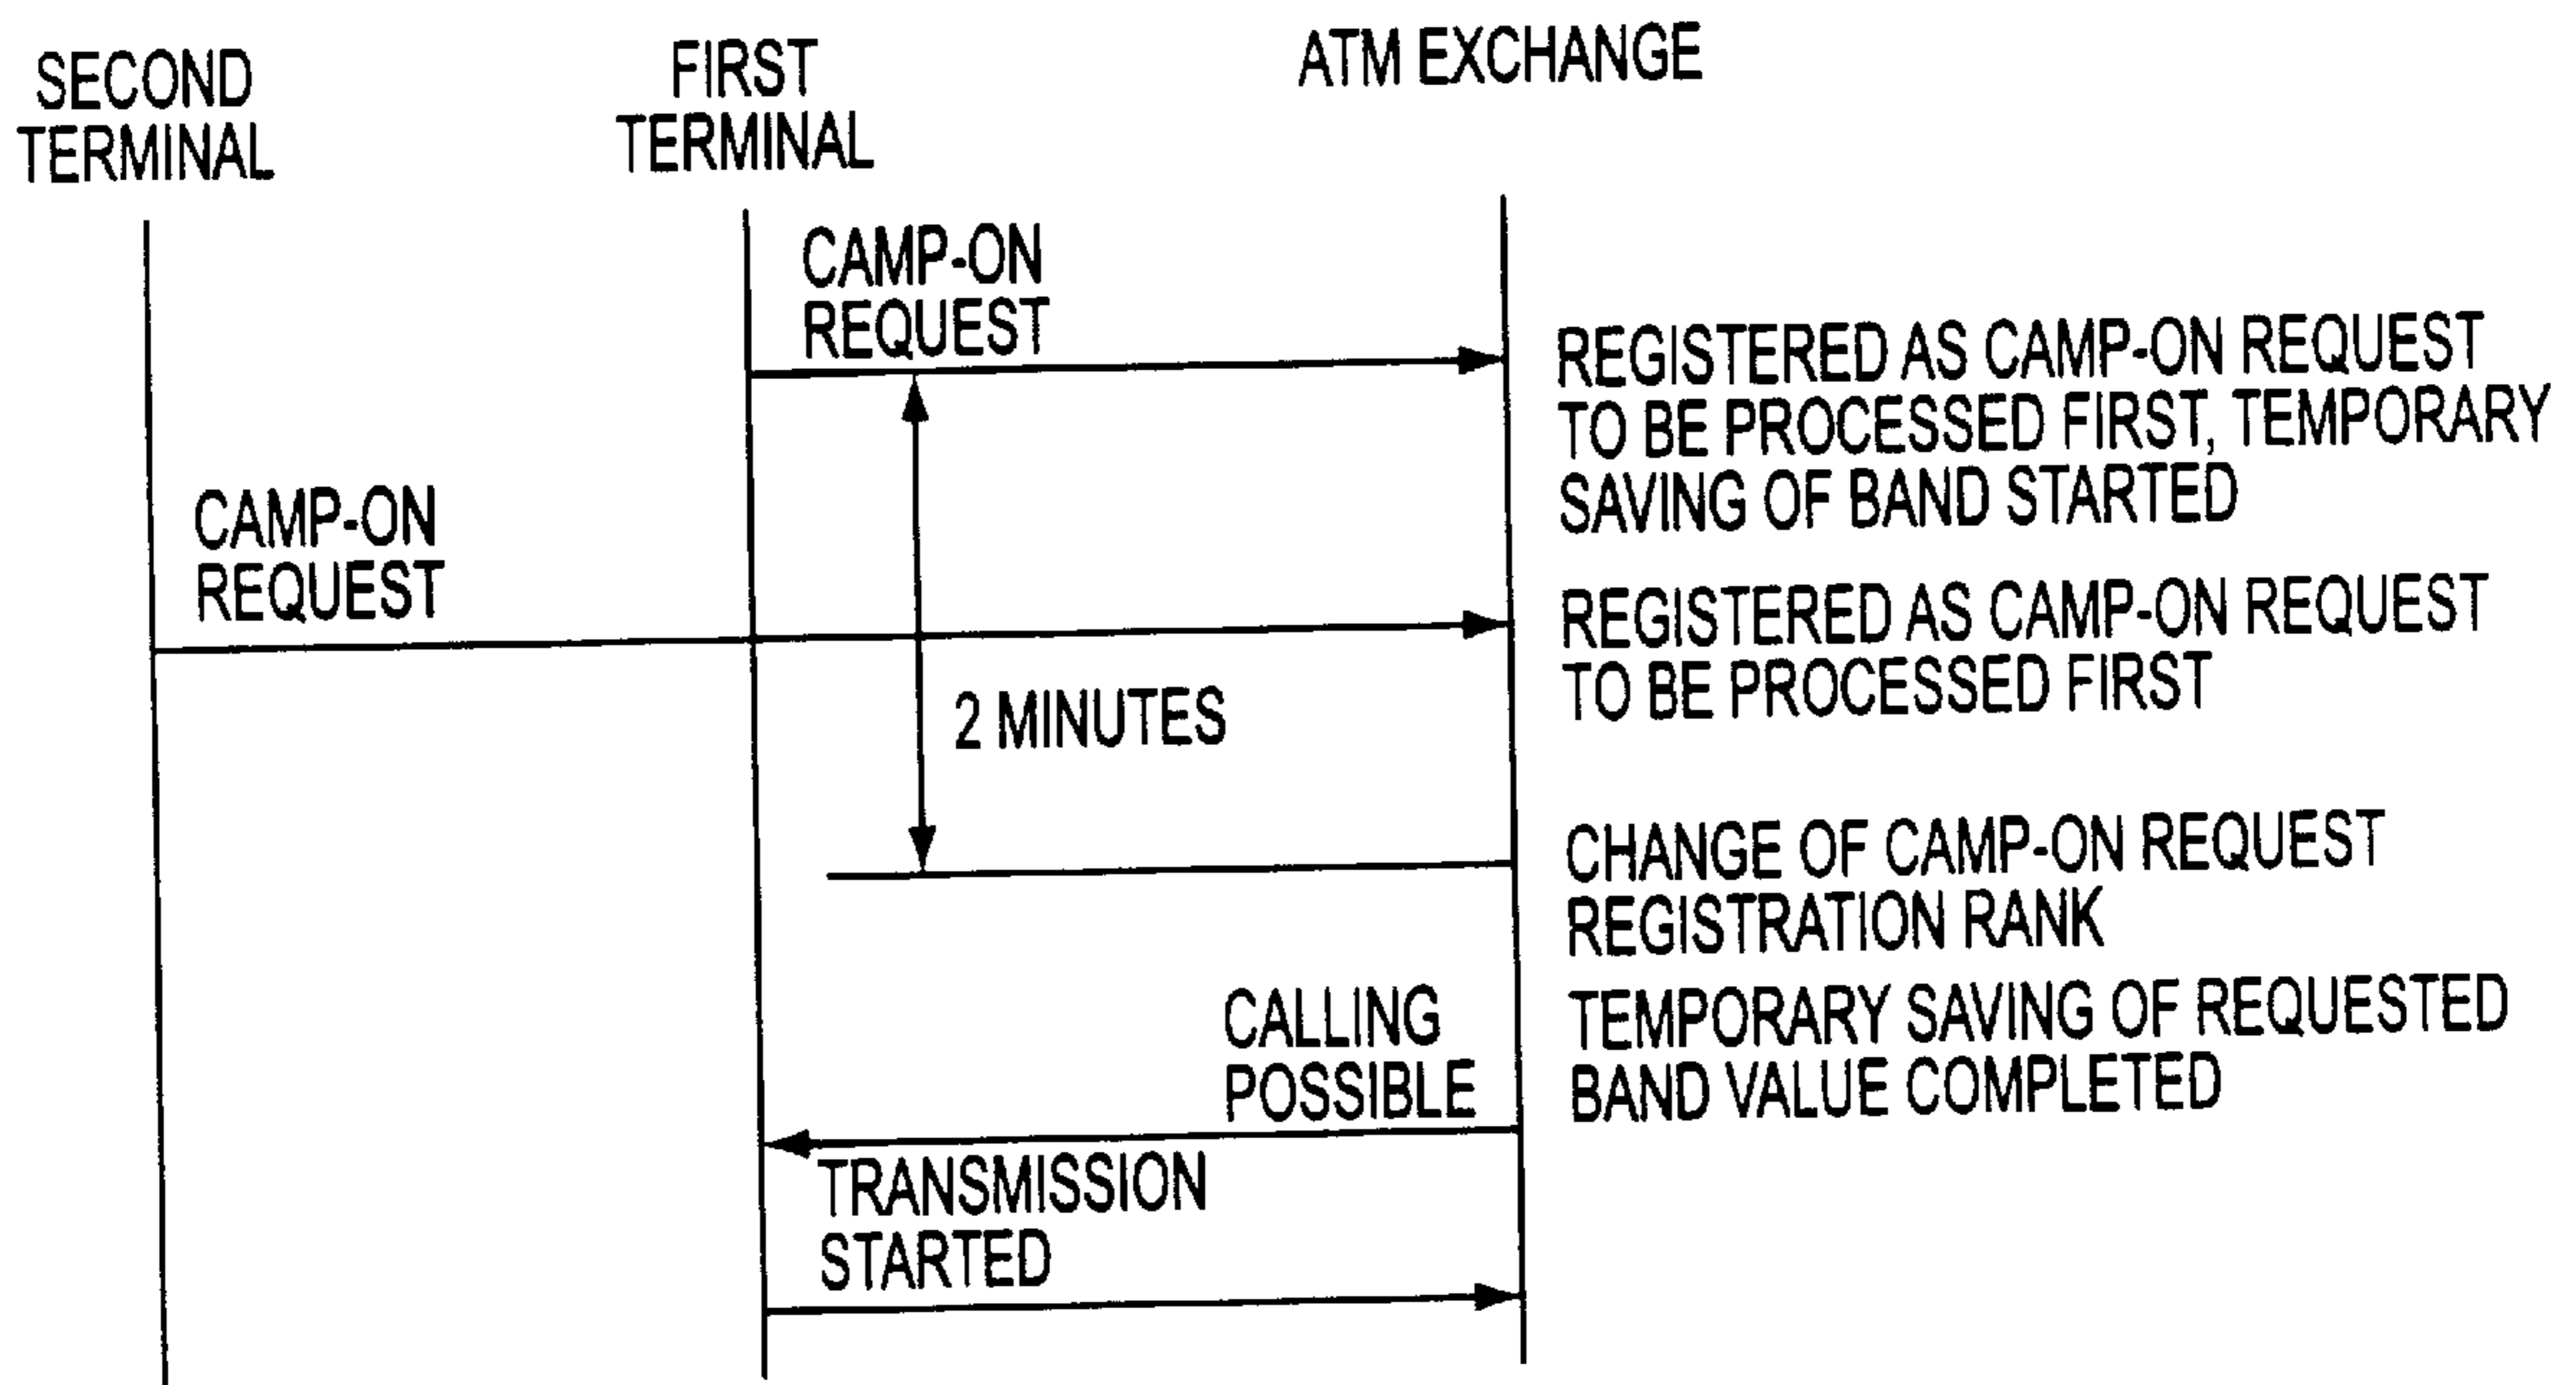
SECOND TERMINAL

FIRST TERMINAL

ATM EXCHANGE

CAMP-ON REQUEST

REGISTERED AS CAMP-ON REQUEST TO BE PROCESSED FIRST, TEMPORARY SAVING OF BAND STARTED

CAMP-ON REQUEST

REGISTERED AS CAMP-ON REQUEST TO BE PROCESSED FIRST

2 MINUTES

CHANGE OF CAMP-ON REQUEST REGISTRATION RANK

CALLING POSSIBLE

TEMPORARY SAVING OF REQUESTED BAND VALUE COMPLETED

TRANSMISSION STARTED